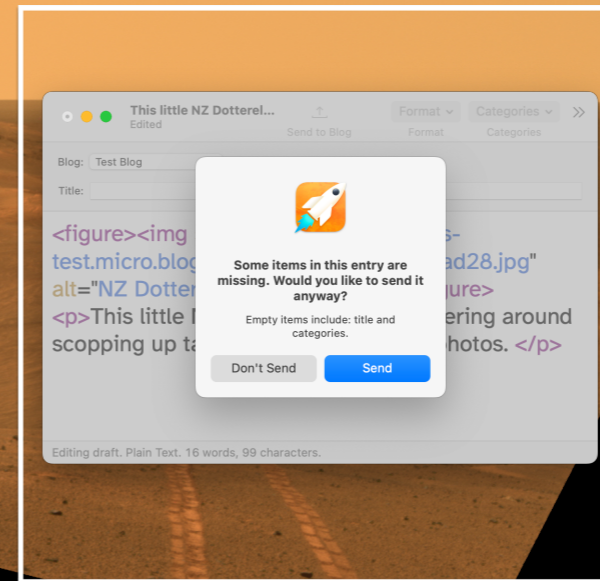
This little NZ Dotterel...
Edited

Send to Blog

Format
Format

Categories
Categories

Blog: Test Blog

Title:

<figure><img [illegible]s-test.micro.blog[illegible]ad28.jpg" alt="NZ Dotte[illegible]gure>
<p>This little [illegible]ering around scopping up ta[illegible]photos. </p>

Some items in this entry are missing. Would you like to send it anyway?

Empty items include: title and categories.

Don't Send

Send

Editing draft. Plain Text. 16 words, 99 characters.